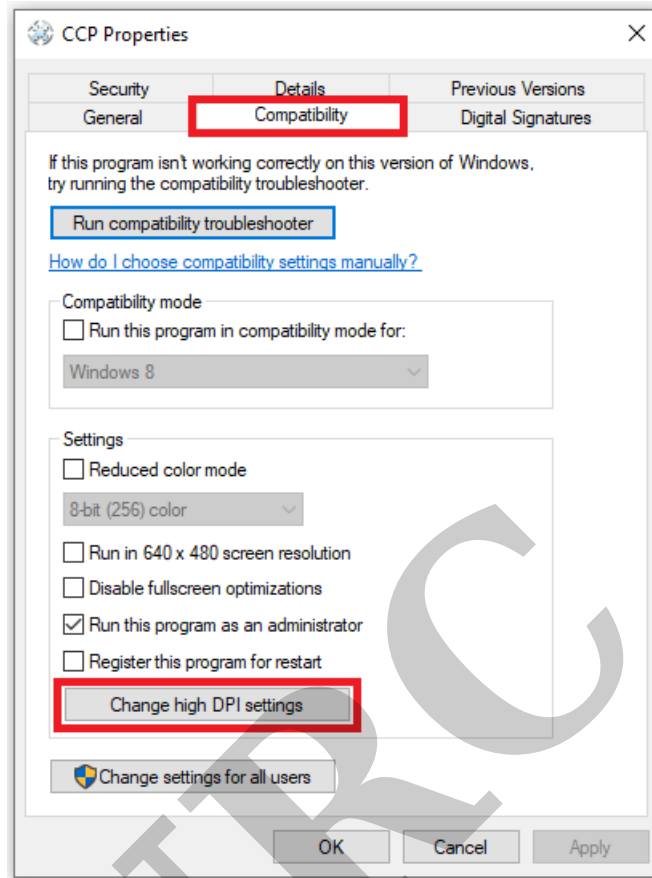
CCP Properties

×

Security | Details | Previous Versions
General | Compatibility | Digital Signatures

If this program isn't working correctly on this version of Windows, try running the compatibility troubleshooter.

Run compatibility troubleshooter

How do I choose compatibility settings manually?

Compatibility mode

Run this program in compatibility mode for:

Windows 8

Settings

Reduced color mode

8-bit (256) color

Run in 640 x 480 screen resolution

Disable fullscreen optimizations

Run this program as an administrator

Register this program for restart

Change high DPI settings

Change settings for all users

OK Cancel Apply

TRC